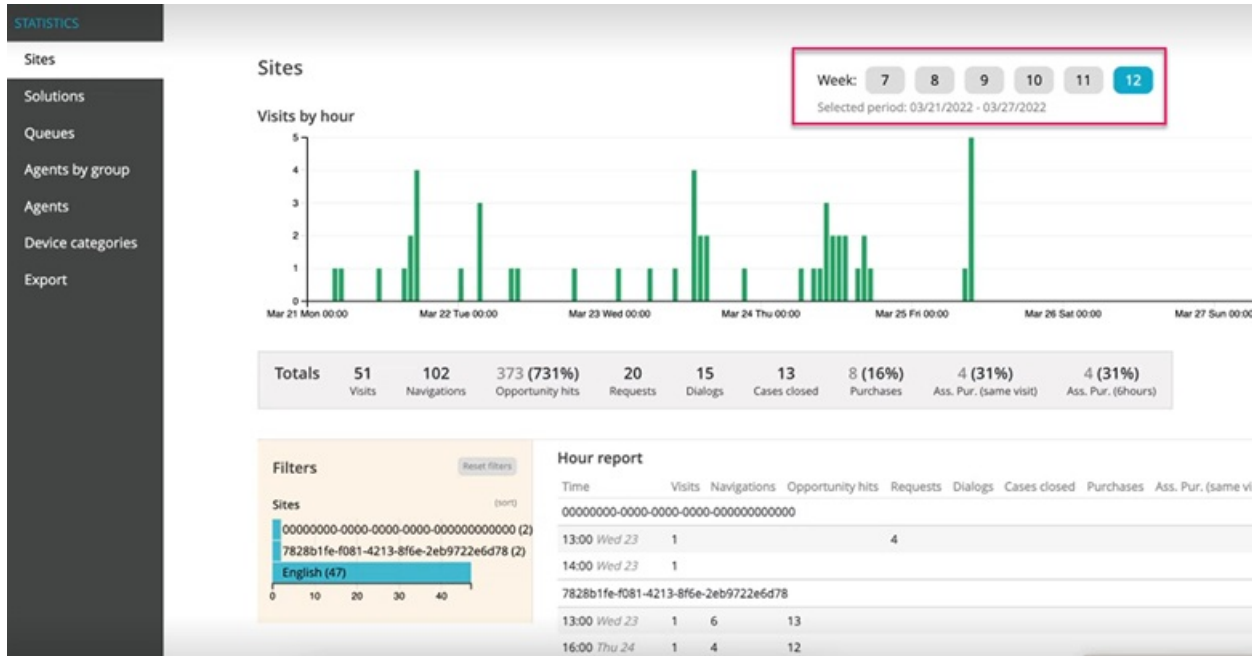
STATISTICS
Sites
Solutions
Queues
Agents by group
Agents
Device categories
Export

Sites

Week: 7 8 9 10 11 12
Selected period: 03/21/2022 - 03/27/2022

Visits by hour

5
4
3
2
1
0

Mar 21 Mon 00:00 Mar 22 Tue 00:00 Mar 23 Wed 00:00 Mar 24 Thu 00:00 Mar 25 Fri 00:00 Mar 26 Sat 00:00 Mar 27 Sun 00:00

| Totals | 51 Visits | 102 Navigations | 373 (731%) Opportunity hits | 20 Requests | 15 Dialogs | 13 Cases closed | 8 (16%) Purchases | 4 (31%) Ass. Pur. (same visit) | 4 (31%) Ass. Pur. (6hours) |
|---|---|---|---|---|---|---|---|---|---|

Filters
Reset filters
Sites
(sort)
00000000-0000-0000-0000-000000000000 (2)
7828b1fe-f081-4213-8f6e-2eb9722e6d78 (2)
English (47)
0 10 20 30 40

Hour report

| Time | Visits | Navigations | Opportunity hits | Requests | Dialogs | Cases closed | Purchases | Ass. Pur. (same vi |
|---|---|---|---|---|---|---|---|---|
| 00000000-0000-0000-0000-000000000000 | | | | | | | | |
| 13:00 Wed 23 | 1 | | | 4 | | | | |
| 14:00 Wed 23 | 1 | | | | | | | |
| 7828b1fe-f081-4213-8f6e-2eb9722e6d78 | | | | | | | | |
| 13:00 Wed 23 | 1 | 6 | 13 | | | | | |
| 16:00 Thu 24 | 1 | 4 | 12 | | | | | |